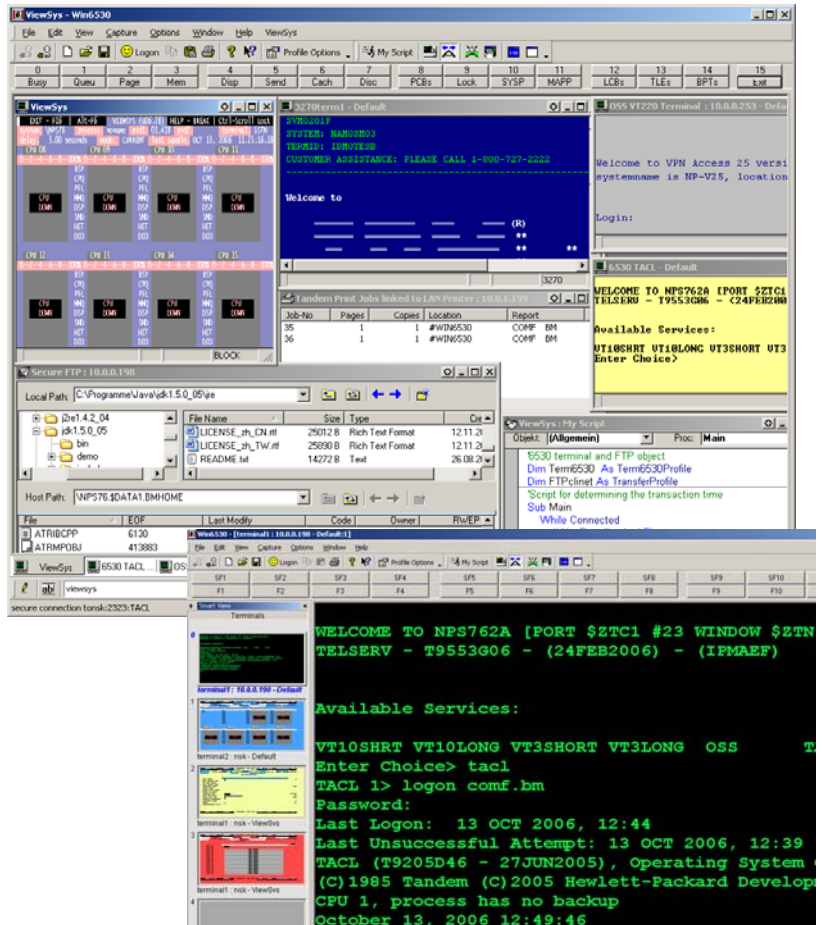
ViewSys - Win6530

File Edit View Capture Options Window Help ViewSys

Logon Profile Options My Script

| 0 Busy | 1 Queu | 2 Page | 3 Mem | 4 Disp | 5 Send | 6 Cach | 7 Disc | 8 PCBs | 9 Lock | 10 SYSP | 11 MAPP | 12 LCBs | 13 TLEs | 14 BPTs | 15 Exit |
|---|---|---|---|---|---|---|---|---|---|---|---|---|---|---|---|

ViewSys

EXIT - F16 ALT-F6 HELP - BREAK Ctrl-Scroll Lock

OCT 13, 2006 13:21:16.18

CPU DOWN CPU DOWN CPU DOWN CPU DOWN

CPU 12 CPU 13 CPU 14 CPU 15

CPU DOWN CPU DOWN CPU DOWN CPU DOWN

BLOCK

3270term1 - Default

SYSTEM: NAMOSH03
TERMID: IBMOTESD
CUSTOMER ASSISTANCE: PLEASE CALL 1-800-727-2222

Welcome to

(R)

3270

Tandem Print Jobs linked to LAN Printer : 10.0.1.198

| Job-No | Pages | Copies | Location | Report |
|---|---|---|---|---|
| 35 | 1 | 1 | #WIN6530 | COMF BM |
| 36 | 1 | 1 | #WIN6530 | COMF BM |

OSS VT220 Terminal : 10.0.0.253 - Defa

Welcome to VPN Access 25 versi
systemname is NP-V25, location

Login:

6530 TACL - Default

WELCOME TO NPS762A [PORT $ZTC1
TELSERV - T9553G06 - (24FEB20

Available Services:

VT10SHRT VT10LONG VT3SHORT VT3
Enter Choice>

Secure FTP : 10.0.0.198

Local Path: C:\Programme\Java\jdk1.5.0_05\jre

j2re1.4.2_04
jdk1.5.0_05
bin
demo

| File Name | Size | Type | Cre |
|---|---|---|---|
| LICENSE_zh_CN.rtf | 25012 B | Rich Text Format | 12.11.2 |
| LICENSE_zh_TW.rtf | 25890 B | Rich Text Format | 12.11.2 |
| README.txt | 14272 B | Text | 26.08.2 |

Host Path: \NPS76.$DATA1.BMHOME

| File | EOF | Last Modify | Code | Owner | RWEP |
|---|---|---|---|---|---|
| ATRIBCPP | 6130 | | | | |
| ATRMPOBJ | 413883 | | | | |

ViewSys - My Script

Objekt: (Allgemein) Proc: Main

'6530 terminal and FTP object
Dim Term6530 As Term6530Profile
Dim FTPclinet As TransferProfile
'Script for determining the transaction time
Sub Main
While Connected

ViewSys 6530 TACL ... OSS

viewsys

secure connection tonsk:2323:TACL

Win6530 - [terminal1 : 10.0.0.198 - Default:1]

File Edit View Capture Options Window Help

Logon Profile Options My Script

| SF1 | SF2 | SF3 | SF4 | SF5 | SF6 | SF7 | SF8 | SF9 | SF10 |
|---|---|---|---|---|---|---|---|---|---|
| F1 | F2 | F3 | F4 | F5 | F6 | F7 | F8 | F9 | F10 |

Smart View
Terminals

terminal1 : 10.0.0.198 - Default

terminal2 : nsk - Default

terminal1 : nsk - ViewSys

terminal1 : nsk - ViewSys

WELCOME TO NPS762A [PORT $ZTC1 #23 WINDOW $ZTN
TELSERV - T9553G06 - (24FEB2006) - (IPMAEF)

Available Services:

VT10SHRT VT10LONG VT3SHORT VT3LONG OSS T

Enter Choice> tacl
TACL 1> logon comf.bm
Password:
Last Logon: 13 OCT 2006, 12:44
Last Unsuccessful Attempt: 13 OCT 2006, 12:39
TACL (T9205D46 - 27JUN2005), Operating System
(C)1985 Tandem (C)2005 Hewlett-Packard Develop
CPU 1, process has no backup
October 13, 2006 12:49:46